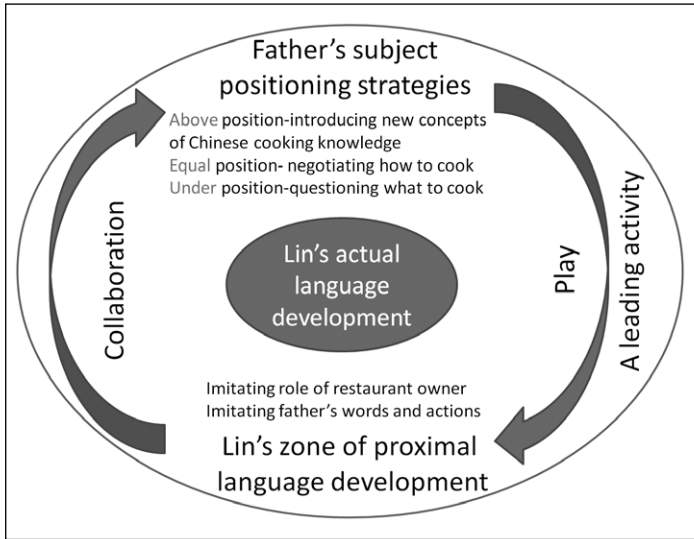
Father's subject positioning strategies

Above position-introducing new concepts of Chinese cooking knowledge
Equal position- negotiating how to cook
Under position-questioning what to cook

Collaboration

Lin's actual language development

Play

A leading activity

Imitating role of restaurant owner
Imitating father's words and actions

Lin's zone of proximal language development